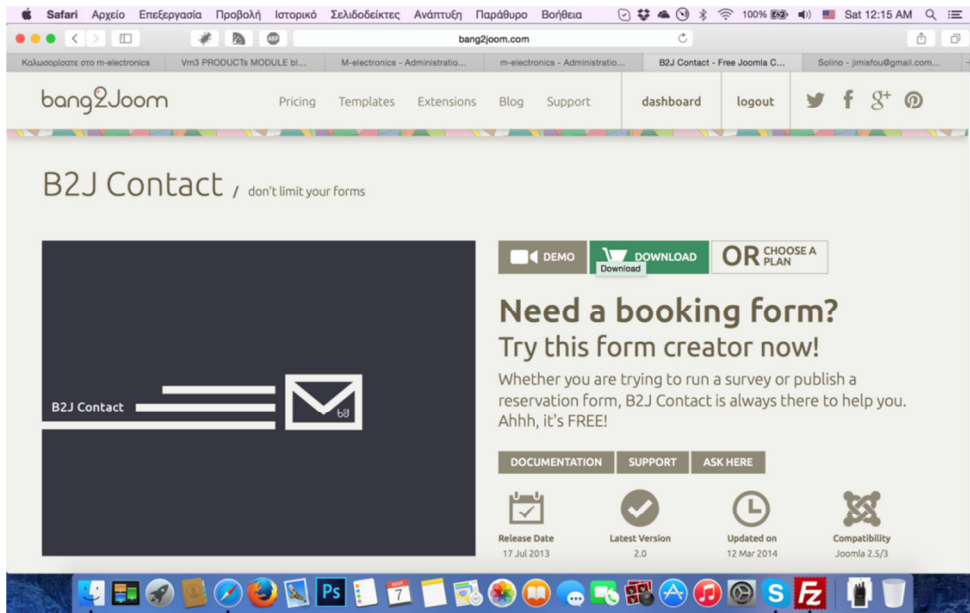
Safari Αρχείο Επεξεργασία Προβολή Ιστορικό Σελιδοδείκτες Ανάπτυξη Παράθυρο Βοήθεια

100% Sat 12:15 AM

bang2joom.com

Καλωσορίσατε στο m-electronics | Vm3 PRODUCTs MODULE bl... | M-electronics - Administratio... | m-electronics - Administratio... | B2J Contact - Free Joomla C... | Solino - jimisfou@gmail.com...

bang2Joom

Pricing Templates Extensions Blog Support dashboard logout

B2J Contact / don't limit your forms

B2J Contact

DEMO DOWNLOAD Download OR CHOOSE A PLAN

Need a booking form?
Try this form creator now!

Whether you are trying to run a survey or publish a reservation form, B2J Contact is always there to help you. Ahhh, it's FREE!

DOCUMENTATION SUPPORT ASK HERE

Release Date
17 Jul 2013

Latest Version
2.0

Updated on
12 Mar 2014

Compatibility
Joomla 2.5/3

7

Ps

S